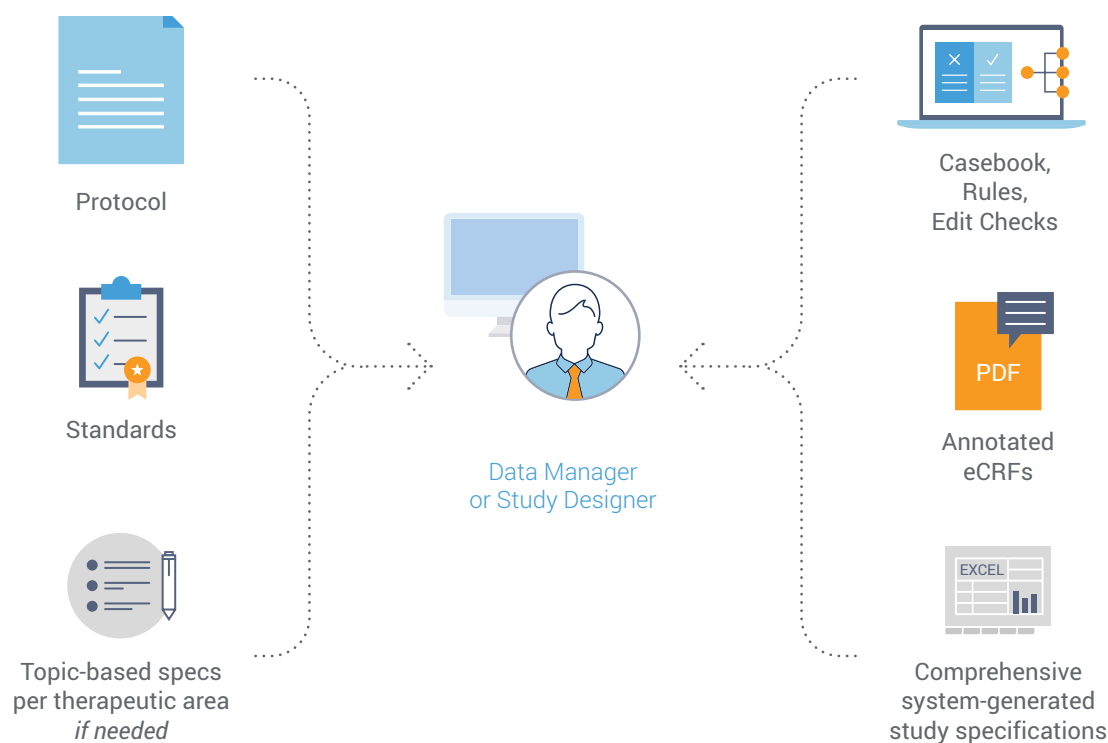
Protocol

Standards

Topic-based specs per therapeutic area *if needed*

Data Manager or Study Designer

Casebook, Rules, Edit Checks

PDF

Annotated eCRFs

EXCEL

Comprehensive system-generated study specifications